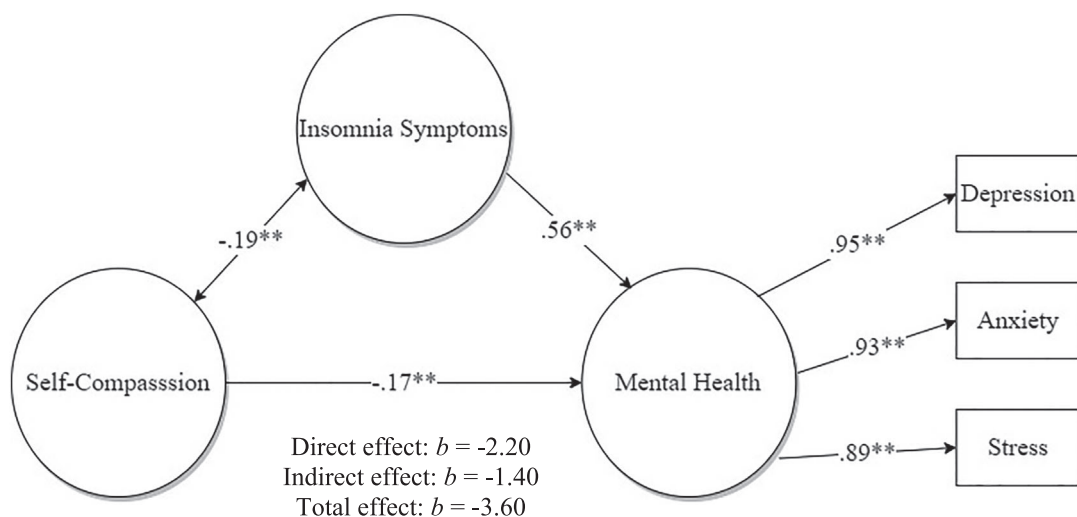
Insomnia Symptoms

-.19**

.56**

Self-Compasssion

-.17**

Mental Health

.95**

Depression

.93**

Anxiety

.89**

Stress

Direct effect: $b$ = -2.20
Indirect effect: $b$ = -1.40
Total effect: $b$ = -3.60